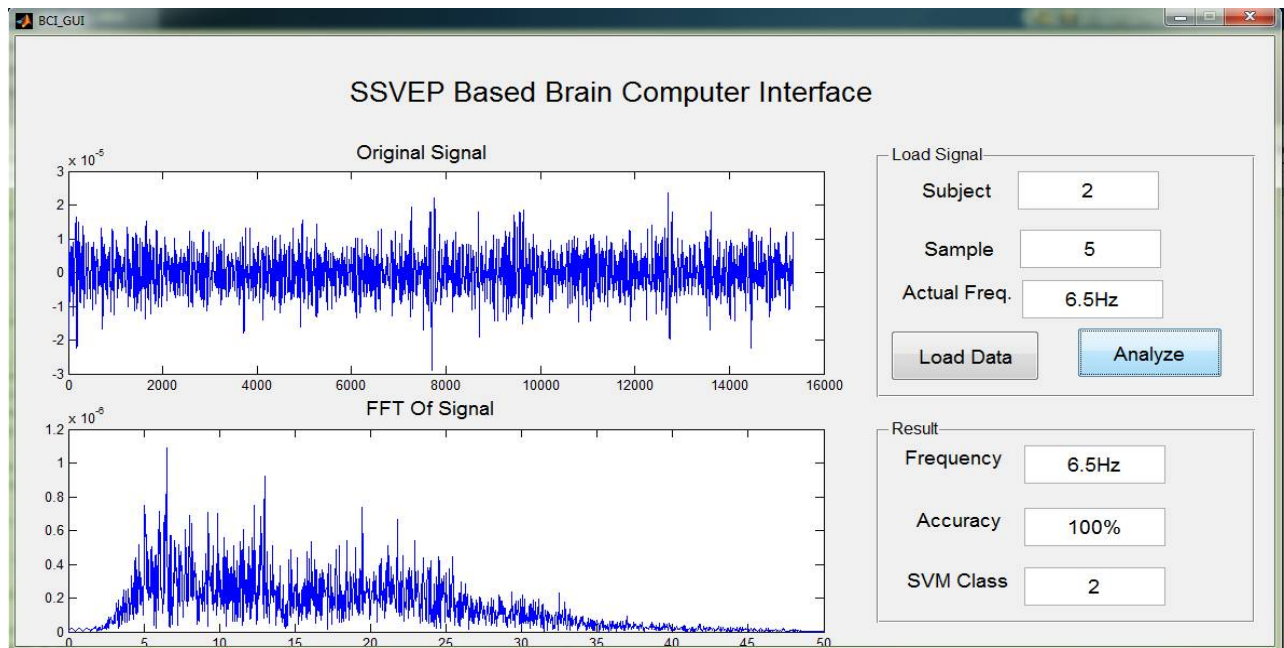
BCI_GUI

SSVEP Based Brain Computer Interface

Original Signal

$\times 10^{-5}$

3
2
1
0
-1
-2
-3

0 2000 4000 6000 8000 10000 12000 14000 16000

FFT Of Signal

$\times 10^{-6}$

1.2
1
0.8
0.6
0.4
0.2
0

0 5 10 15 20 25 30 35 40 45 50

Load Signal

Subject 2

Sample 5

Actual Freq. 6.5Hz

Load Data

Analyze

Result

Frequency 6.5Hz

Accuracy 100%

SVM Class 2